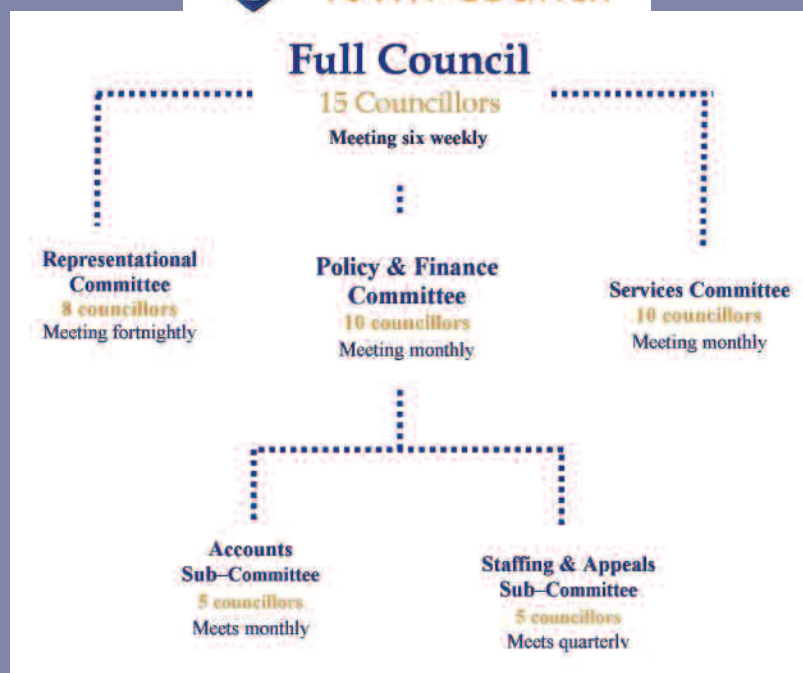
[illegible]

Full Council
15 Councillors
Meeting six weekly

Representational Committee
8 councillors
Meeting fortnightly

Policy & Finance Committee
10 councillors
Meeting monthly

Services Committee
10 councillors
Meeting monthly

Accounts Sub–Committee
5 councillors
Meets monthly

Staffing & Appeals Sub–Committee
5 councillors
Meets quarterly